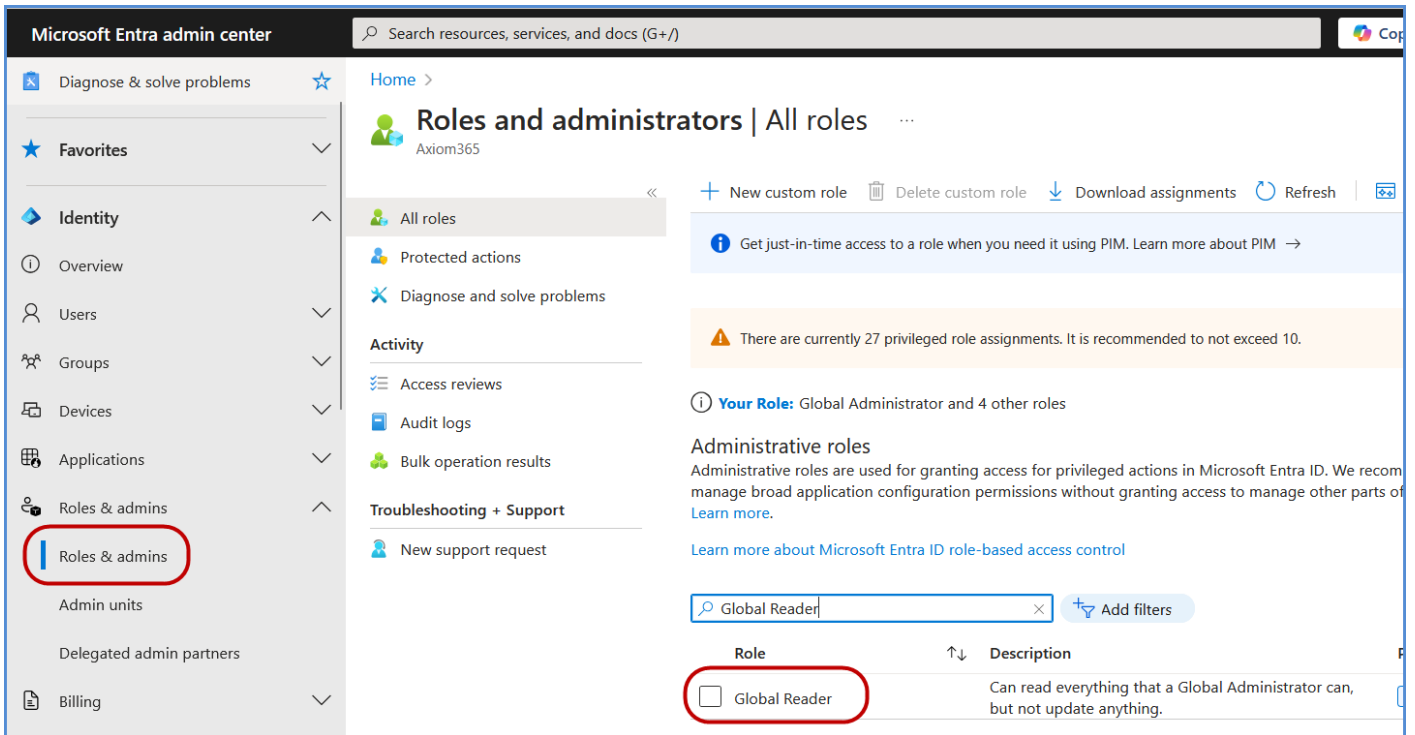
Microsoft Entra admin center

Search resources, services, and docs (G+/)

Cop

Diagnose & solve problems

Favorites

Identity

Overview

Users

Groups

Devices

Applications

Roles & admins

Roles & admins

Admin units

Delegated admin partners

Billing

Home >

Roles and administrators | All roles ...

Axiom365

«

All roles

Protected actions

Diagnose and solve problems

Activity

Access reviews

Audit logs

Bulk operation results

Troubleshooting + Support

New support request

+ New custom role   Delete custom role   Download assignments   Refresh

Get just-in-time access to a role when you need it using PIM. Learn more about PIM →

There are currently 27 privileged role assignments. It is recommended to not exceed 10.

Your Role: Global Administrator and 4 other roles

Administrative roles

Administrative roles are used for granting access for privileged actions in Microsoft Entra ID. We recom manage broad application configuration permissions without granting access to manage other parts of Learn more.

Learn more about Microsoft Entra ID role-based access control

Global Reader

Add filters

| Role | Description |
|---|---|
| Global Reader | Can read everything that a Global Administrator can, but not update anything. |